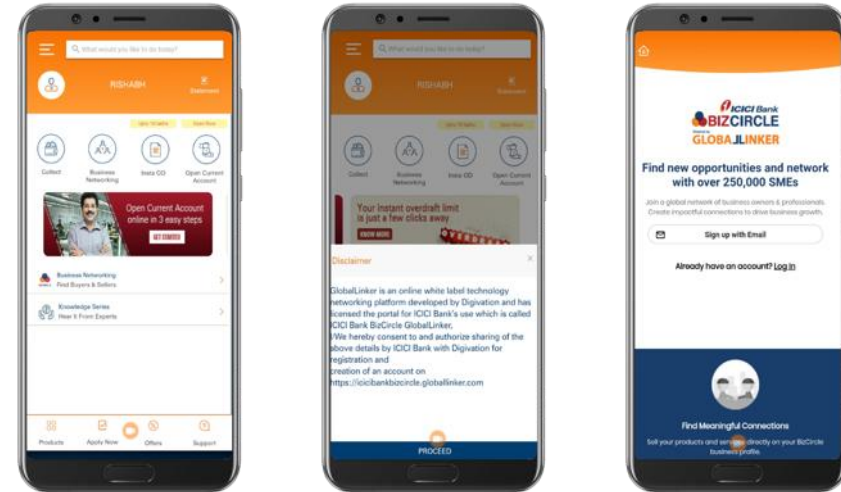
What would you like to do today?

RISHABH

Statement

Collect

Business Networking

Insta OD

Open Current Account

Open Current Account online in 3 easy steps

GET STARTED

Business Networking
Find Buyers & Sellers

Knowledge Series
Hear it From Experts

Products

Apply Now

Offers

Support

What would you like to do today?

RISHABH

Statement

Collect

Business Networking

Insta OD

Open Current Account

Your instant overdraft limit is just a few clicks away

KNOW MORE

Disclaimer

GlobalLinker is an online white label technology networking platform developed by Digivation and has licensed the portal for ICICI Bank's use which is called ICICI Bank BizCircle GlobalLinker.
I/We hereby consent to and authorize sharing of the above details by ICICI Bank with Digivation for registration and
creation of an account on
https://icicibankbizcircle.globallinker.com

PROCEED

ICICI Bank
BIZCIRCLE
GLOBALLINKER

Find new opportunities and network with over 250,000 SMEs

Join a global network of business owners & professionals. Create impactful connections to drive business growth.

Sign up with Email

Already have an account? Log in

Find Meaningful Connections

Sell your products and services directly on your BizCircle business profile.